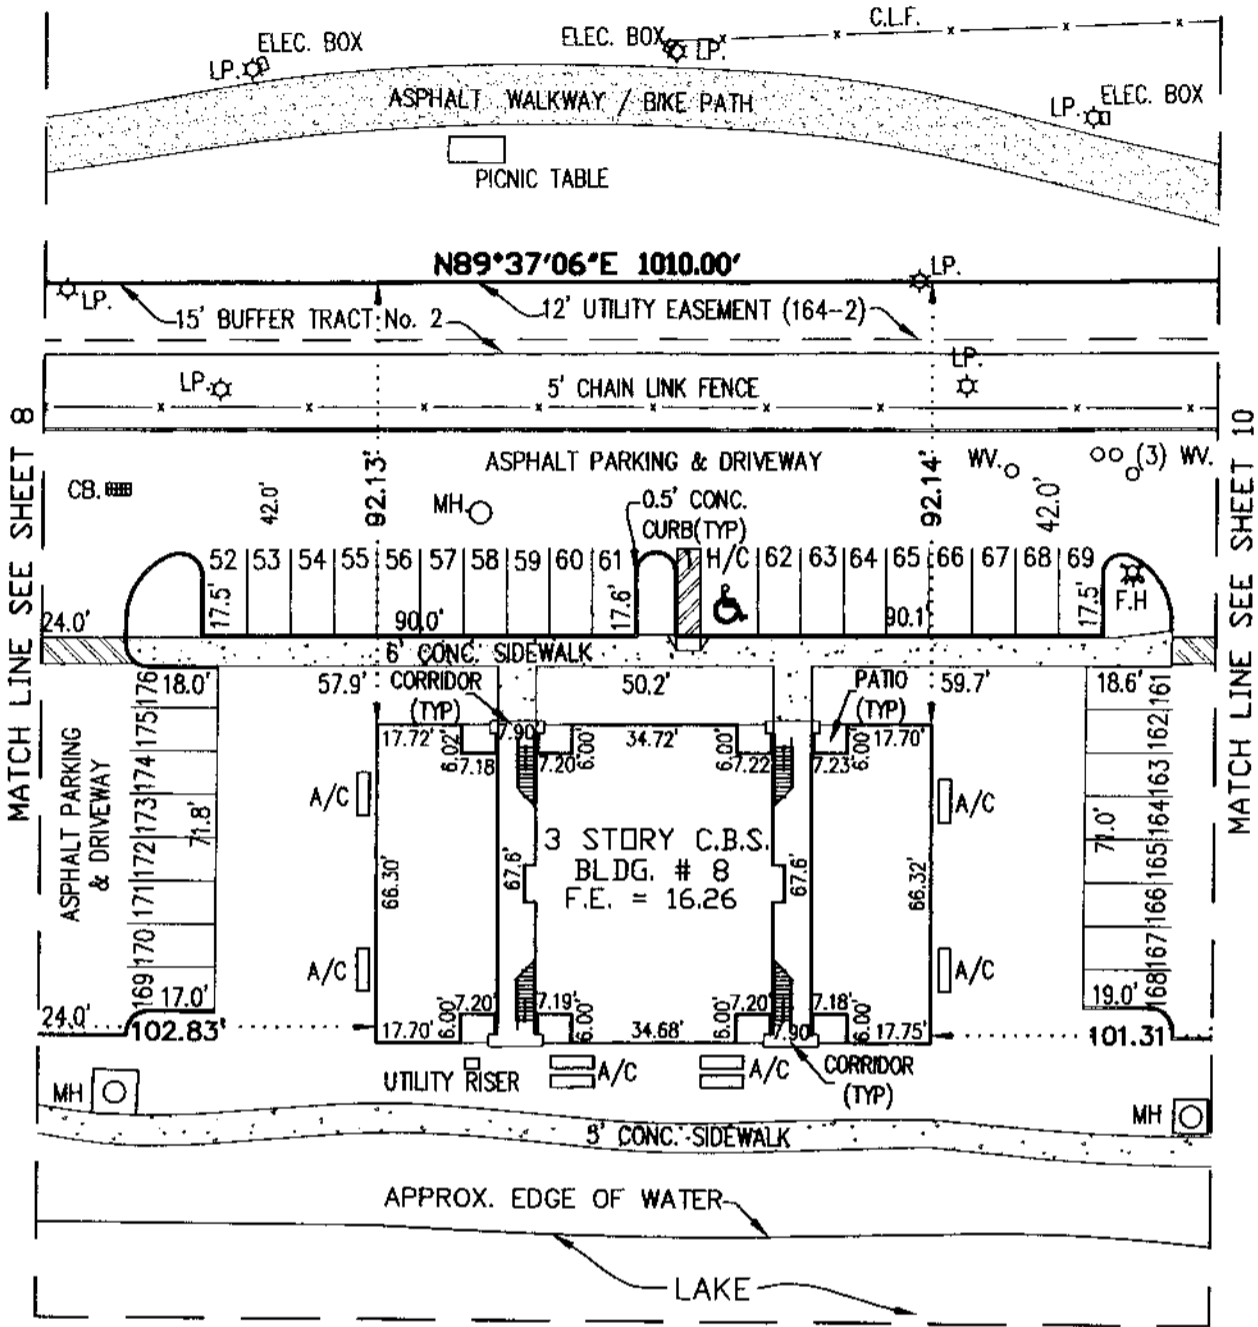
ELEC. BOX
LP.
ELEC. BOX
LP.
C.L.F.
ASPHALT WALKWAY / BIKE PATH
LP.
ELEC. BOX
PICNIC TABLE

N89°37'06"E 1010.00'
LP.
LP.
15' BUFFER TRACT No. 2
12' UTILITY EASEMENT (164-2)
LP.
5' CHAIN LINK FENCE
LP.

MATCH LINE SEE SHEET 8

ASPHALT PARKING & DRIVEWAY
92.13'
92.14'
WV.
(3) WV.
CB.
42.0'
MH
0.5' CONC. CURB(TYP)
42.0'
52 53 54 55 56 57 58 59 60 61 H/C 62 63 64 65 66 67 68 69
17.5'
17.6'
17.5'
F.H
24.0'
90.0'
90.1'
6' CONC. SIDEWALK
18.0'
57.9'
CORRIDOR (TYP)
50.2'
PATIO (TYP)
59.7'
18.6'
176 175 174 173 172 171 170 169
ASPHALT PARKING & DRIVEWAY
71.8'
17.72'
6.02'
7.18
7.90'
7.20
6.00'
34.72'
6.00'
7.22
7.23
6.00'
17.70'
A/C
A/C
66.30'
67.6'
3 STORY C.B.S. BLDG. # 8 F.E. = 16.26
67.6'
66.32'
161 162 163 164 165 166 167 168
71.0'
A/C
A/C
17.0'
7.20'
7.19'
6.00'
6.00'
7.20
7.18'
6.00'
19.0'
24.0'
102.83'
17.70'
6.00'
34.68'
6.00'
7.90
17.75'
101.31
UTILITY RISER
A/C
A/C
CORRIDOR (TYP)
MH
MH
5' CONC. SIDEWALK
APPROX. EDGE OF WATER
LAKE

MATCH LINE SEE SHEET 10